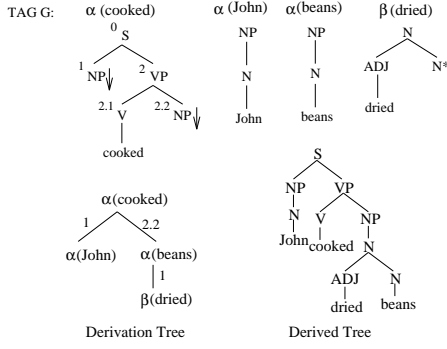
TAG G: $\alpha$ (cooked)

0
S
1 NP$\downarrow$
2 VP
2.1 V
2.2 NP$\downarrow$
cooked

$\alpha$ (John)
NP
N
John

$\alpha$(beans)
NP
N
beans

$\beta$ (dried)
N
ADJ
N*
dried

$\alpha$(cooked)
1
2.2
$\alpha$(John)
$\alpha$(beans)
1
$\beta$(dried)

Derivation Tree

S
NP
VP
N
V
NP
John
cooked
N
ADJ
N
dried
beans

Derived Tree